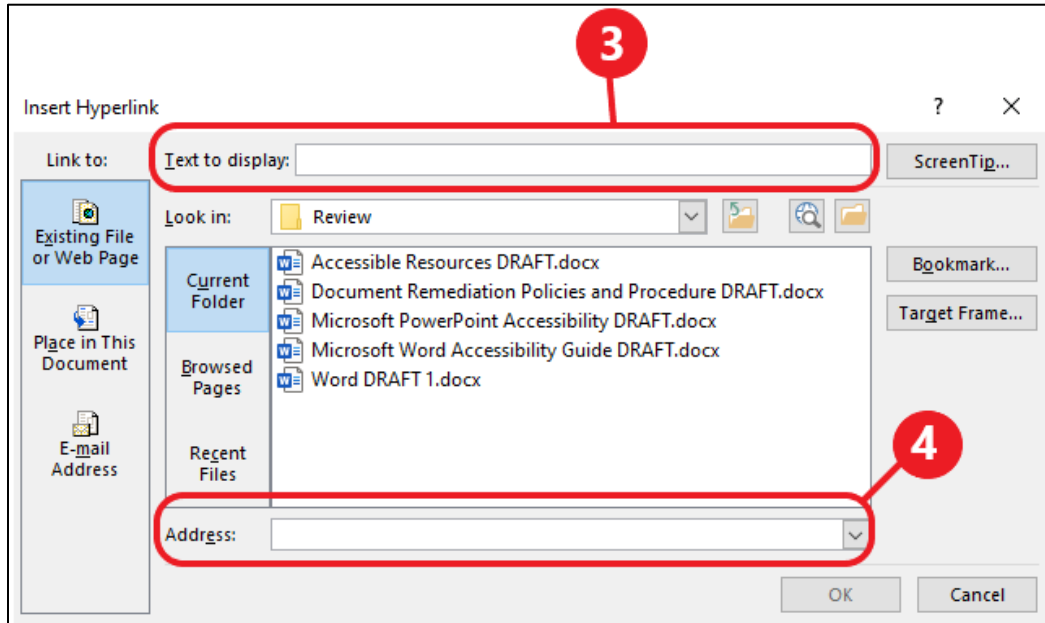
3

Insert Hyperlink

?

Link to:

Text to display:

ScreenTip...

Existing File or Web Page

Look in:

Review

Current Folder

Accessible Resources DRAFT.docx
Document Remediation Policies and Procedure DRAFT.docx
Microsoft PowerPoint Accessibility DRAFT.docx
Microsoft Word Accessibility Guide DRAFT.docx
Word DRAFT 1.docx

Bookmark...

Target Frame...

Place in This Document

Browsed Pages

E-mail Address

Recent Files

4

Address:

OK

Cancel